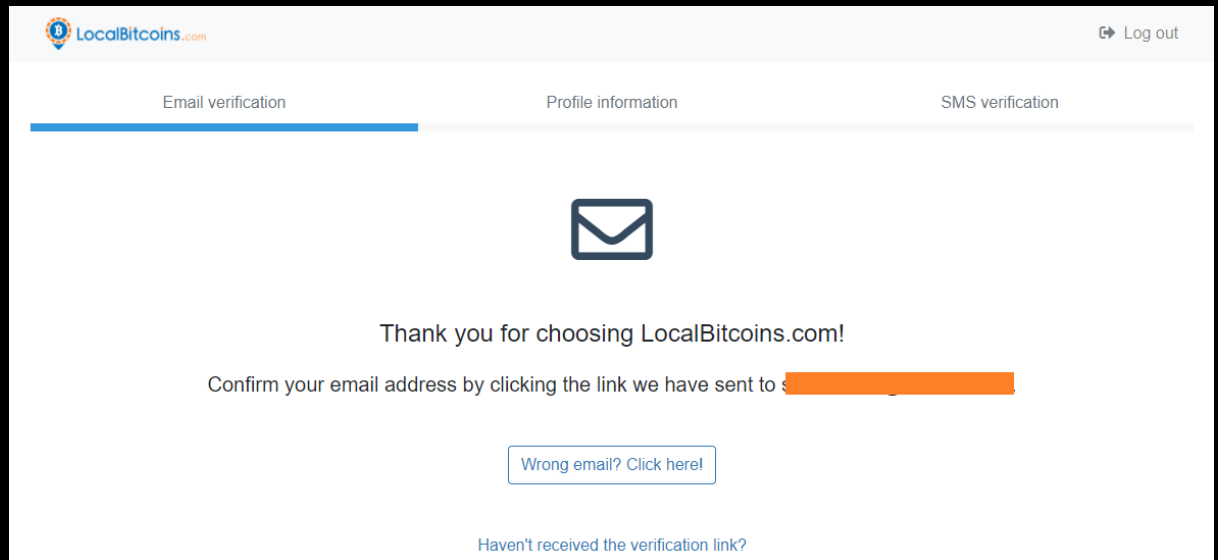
LocalBitcoins.com

Log out

Email verification

Profile information

SMS verification

Thank you for choosing LocalBitcoins.com!

Confirm your email address by clicking the link we have sent to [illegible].

Wrong email? Click here!

Haven't received the verification link?